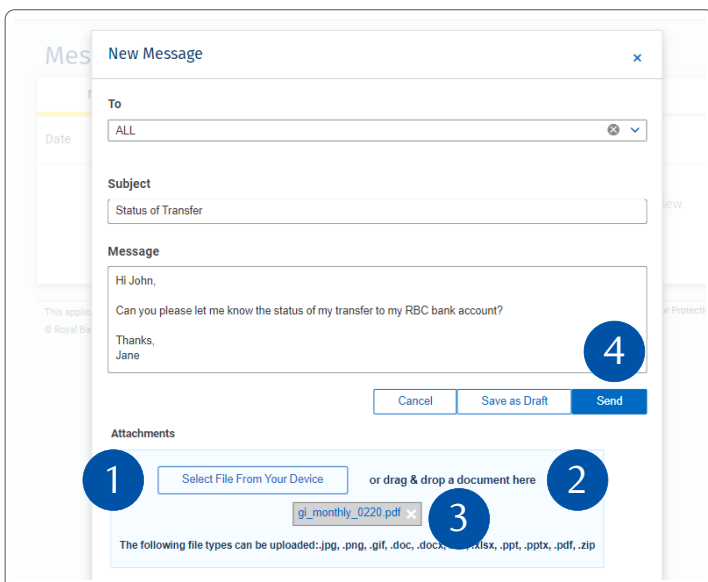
Mes

Date

This applic

© Royal Ba

ew

r Protecti

New Message ×

To

ALL

Subject

Status of Transfer

Message

Hi John,

Can you please let me know the status of my transfer to my RBC bank account?

Thanks,
Jane

4

Cancel Save as Draft Send

Attachments

1

Select File From Your Device

or drag & drop a document here

2

gi_monthly_0220.pdf ×

3

The following file types can be uploaded:.jpg, .png, .gif, .doc, .docx, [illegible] .xlsx, .ppt, .pptx, .pdf, .zip